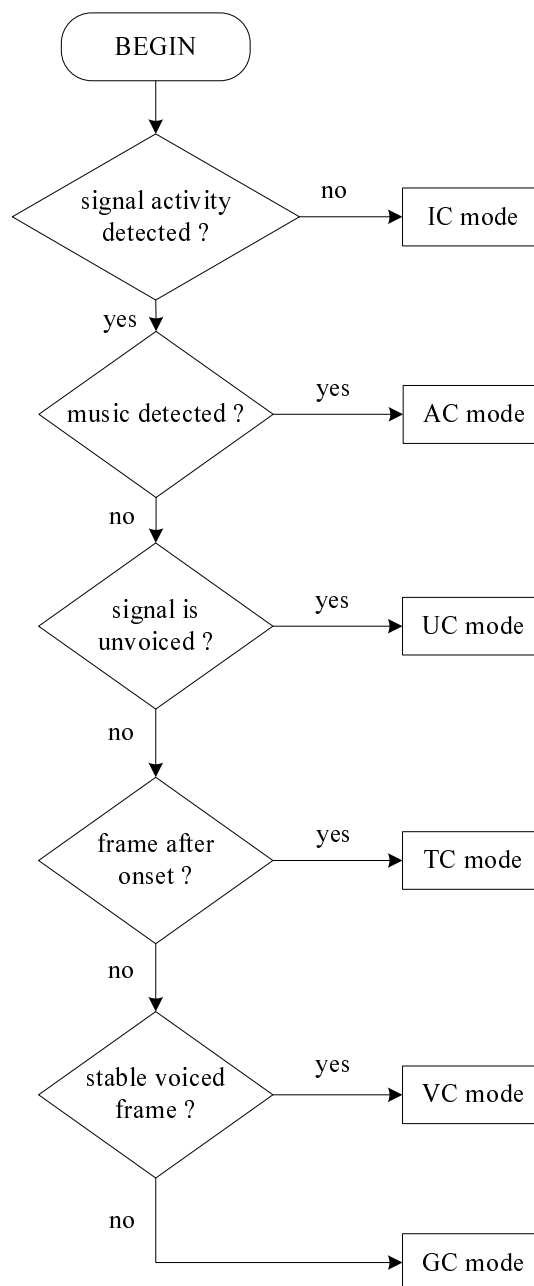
BEGIN

signal activity detected ?

no

IC mode

yes

music detected ?

yes

AC mode

no

signal is unvoiced ?

yes

UC mode

no

frame after onset ?

yes

TC mode

no

stable voiced frame ?

yes

VC mode

no

GC mode